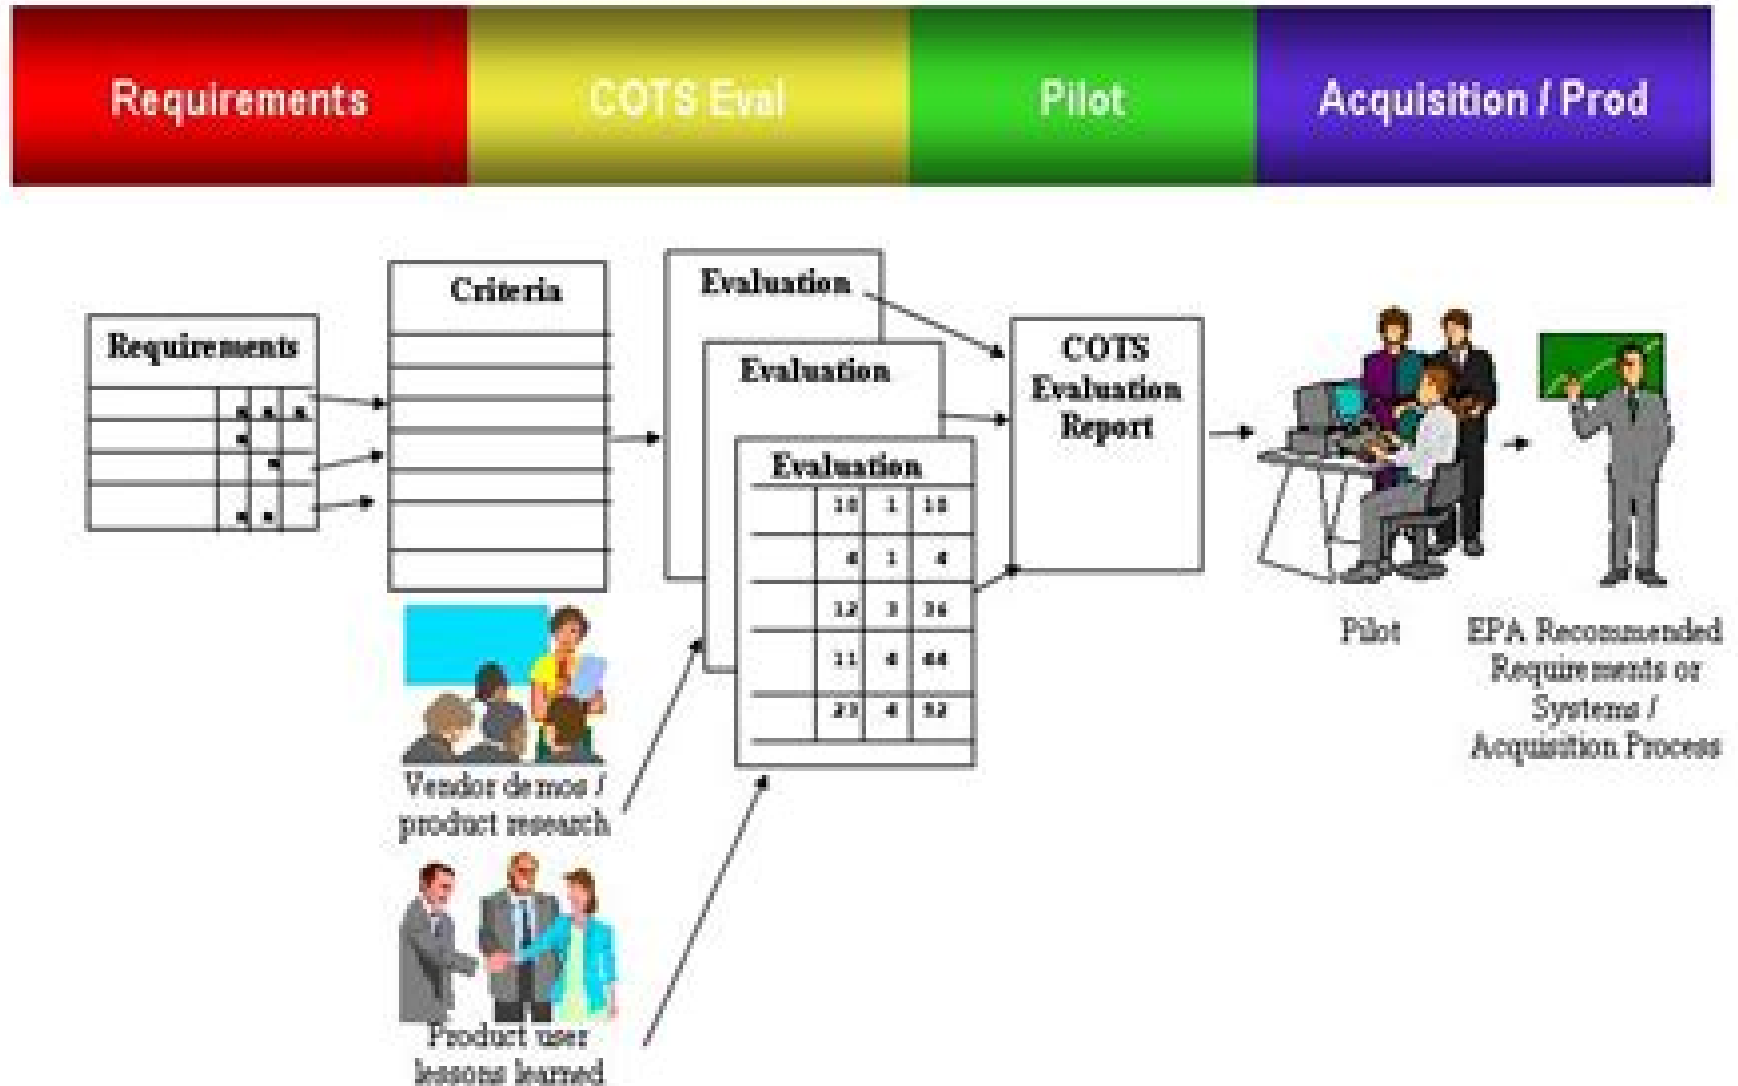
Requirements
COTS Eval
Pilot
Acquisition / Prod

Requirements

Criteria

Evaluation

Evaluation

Evaluation

| | | | |
|---|---|---|---|
| | 10 | 1 | 10 |
| | 4 | 1 | 4 |
| | 12 | 3 | 36 |
| | 11 | 4 | 44 |
| | 23 | 4 | 92 |

COTS Evaluation Report

Vendor demos / product research

Product user lessons learned

Pilot

EPA Recommended Requirements or Systems / Acquisition Process